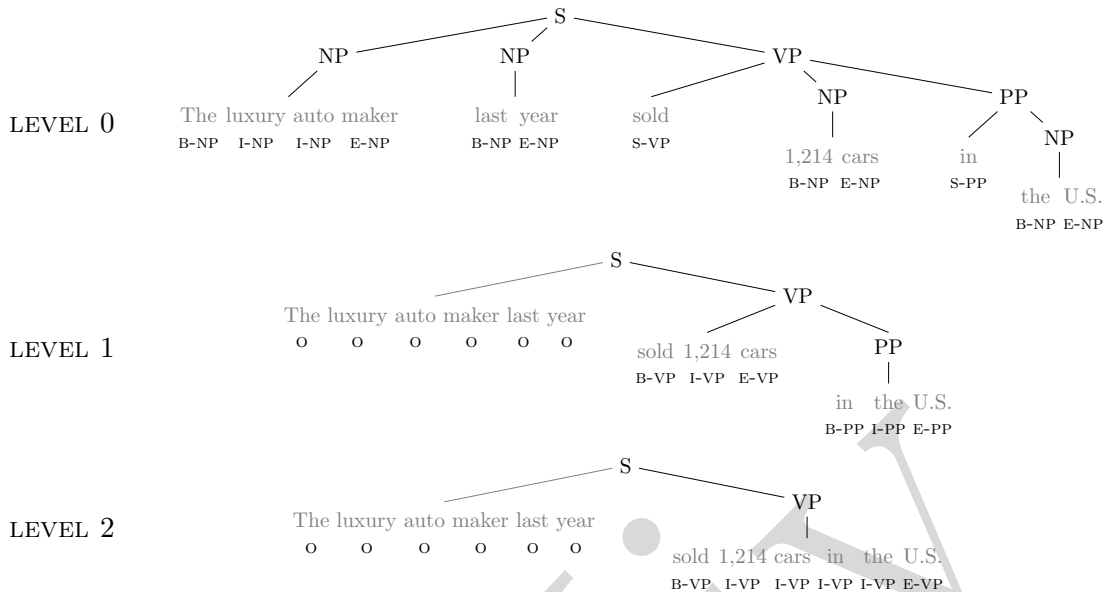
S

NP NP VP

NP PP

NP

LEVEL 0

The luxury auto maker
B-NP I-NP I-NP E-NP

last year
B-NP E-NP

sold
S-VP

1,214 cars
B-NP E-NP

in
S-PP

the U.S.
B-NP E-NP

S

VP

PP

LEVEL 1

The luxury auto maker last year
O O O O O O

sold 1,214 cars
B-VP I-VP E-VP

in the U.S.
B-PP I-PP E-PP

S

VP

LEVEL 2

The luxury auto maker last year
O O O O O O

sold 1,214 cars in the U.S.
B-VP I-VP I-VP I-VP I-VP E-VP